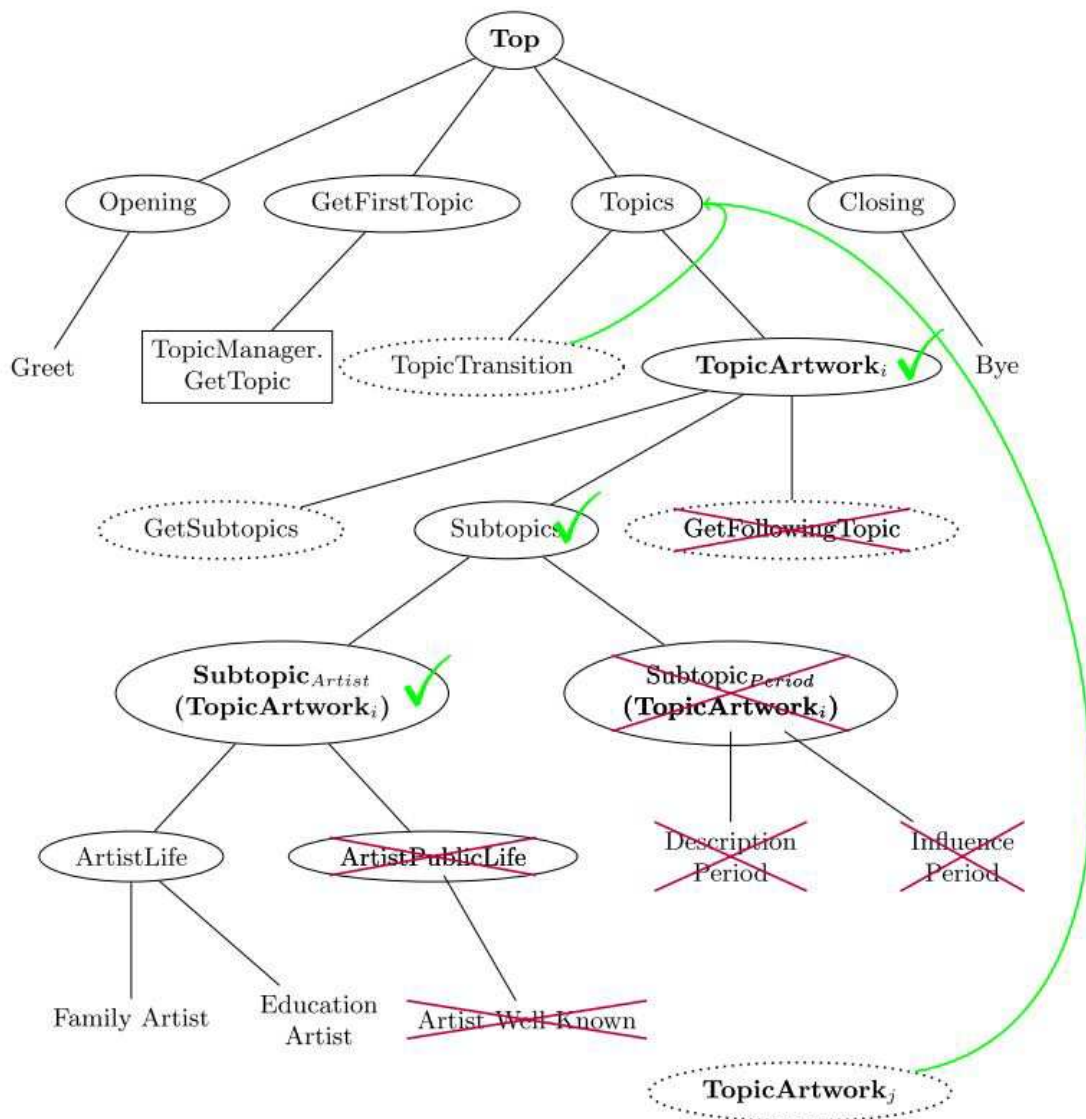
Top

Opening
GetFirstTopic
Topics
Closing

Greet
TopicManager. GetTopic
TopicTransition
$\textbf{TopicArtwork}_i$
Bye

GetSubtopics
Subtopics
GetFollowingTopic

$\textbf{Subtopic}_{Artist}$ ($\textbf{TopicArtwork}_i$)
$\text{Subtopic}_{Period}$ ($\textbf{TopicArtwork}_i$)

ArtistLife
ArtistPublicLife
Description Period
Influence Period

Family Artist
Education Artist
Artist Well Known

$\textbf{TopicArtwork}_j$